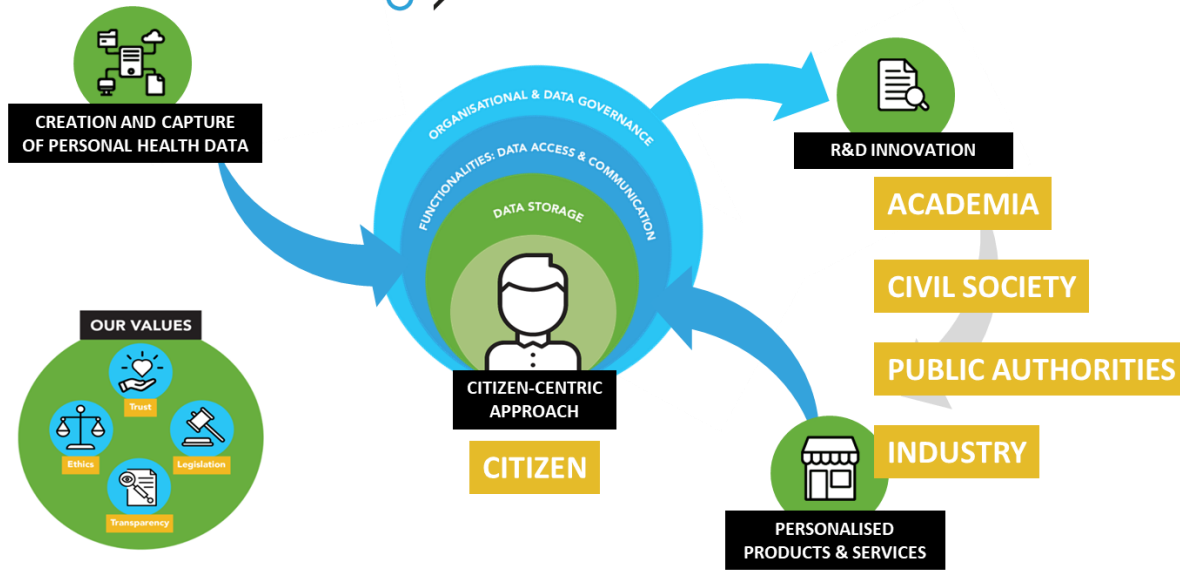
CREATION AND CAPTURE OF PERSONAL HEALTH DATA

ORGANISATIONAL & DATA GOVERNANCE

FUNCTIONALITIES: DATA ACCESS & COMMUNICATION

DATA STORAGE

CITIZEN-CENTRIC APPROACH

CITIZEN

R&D INNOVATION

ACADEMIA

CIVIL SOCIETY

PUBLIC AUTHORITIES

INDUSTRY

PERSONALISED PRODUCTS & SERVICES

OUR VALUES

Trust

Ethics

Legislation

Transparency